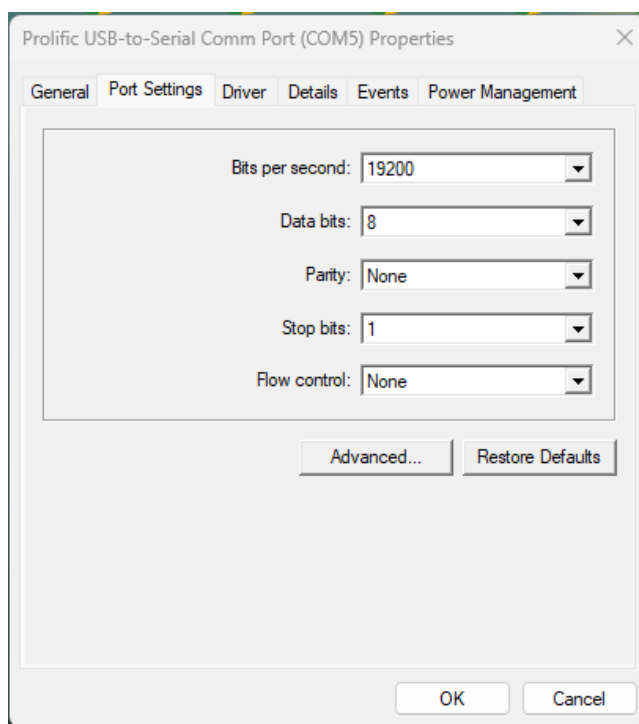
Prolific USB-to-Serial Comm Port (COM5) Properties

General | Port Settings | Driver | Details | Events | Power Management

Bits per second: 19200

Data bits: 8

Parity: None

Stop bits: 1

Flow control: None

Advanced... | Restore Defaults

OK | Cancel